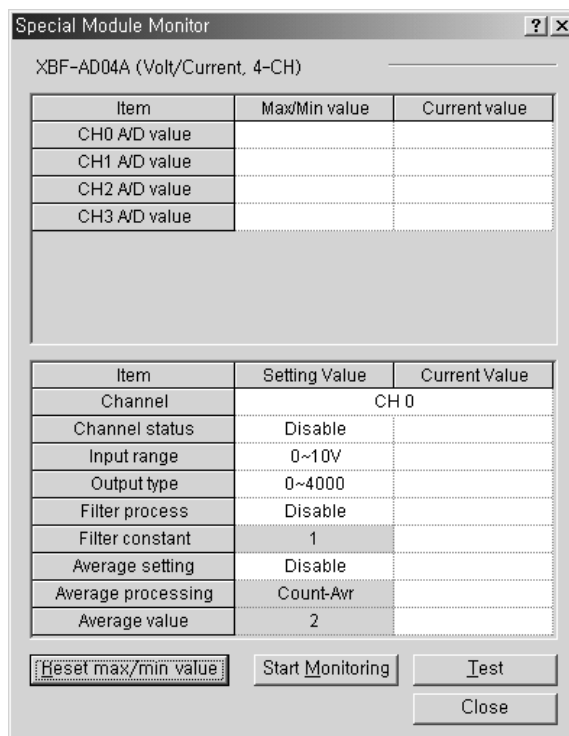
Special Module Monitor ? X

XBF-AD04A (Volt/Current, 4-CH)

| Item | Max/Min value | Current value |
|---|---|---|
| CH0 A/D value | | |
| CH1 A/D value | | |
| CH2 A/D value | | |
| CH3 A/D value | | |

| Item | Setting Value | Current Value |
|---|---|---|
| Channel | CH 0 | |
| Channel status | Disable | |
| Input range | 0~10V | |
| Output type | 0~4000 | |
| Filter process | Disable | |
| Filter constant | 1 | |
| Average setting | Disable | |
| Average processing | Count-Avr | |
| Average value | 2 | |

Reset max/min value | Start Monitoring | Test

Close